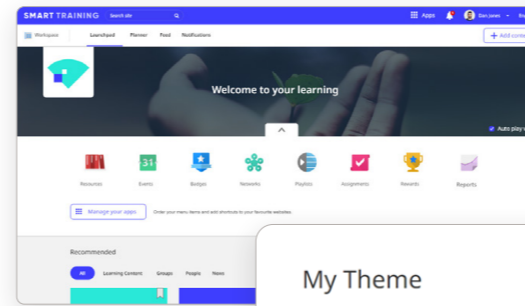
SMART TRAINING
Search site
Apps
Dan Jones

Workspace
Launchpad
Planner
Feed
Notifications
+ Add conte

Welcome to your learning

Auto play v

Resources
31
Events
Badges
Networks
Playlists
Assignments
Rewards
Reports

Manage your apps
Order your menu items and add shortcuts to your favourite websites.

Recommended
All
Learning Content
Groups
People
News

My Theme